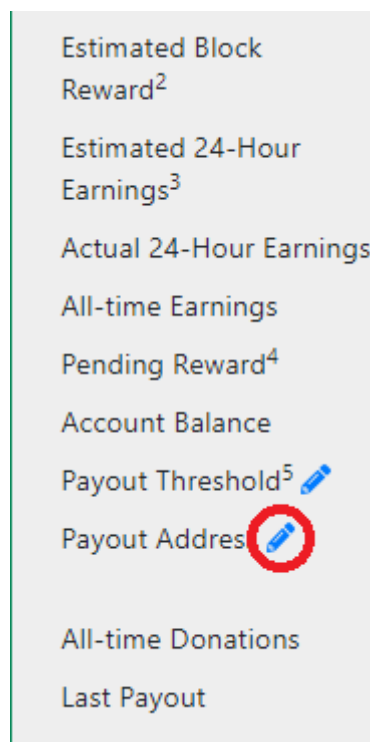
Estimated Block Reward$^{2}$

Estimated 24-Hour Earnings$^{3}$

Actual 24-Hour Earnings

All-time Earnings

Pending Reward$^{4}$

Account Balance

Payout Threshold$^{5}$

Payout Addres

All-time Donations

Last Payout